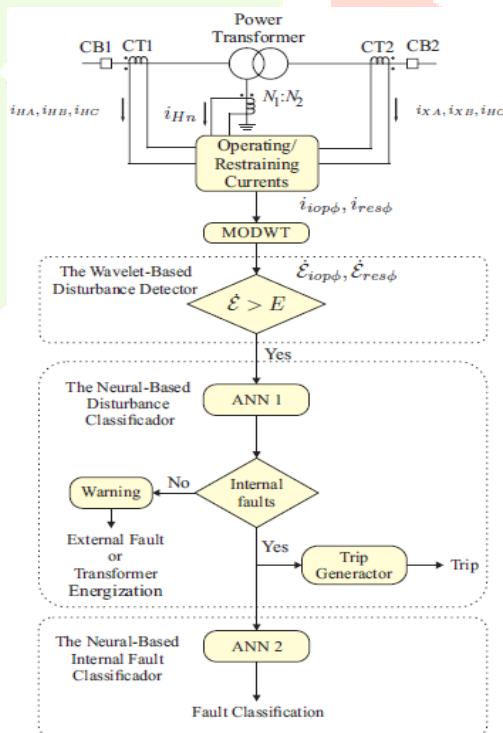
Power Transformer

CB1 CT1

CT2 CB2

$i_{HA}, i_{HB}, i_{HC}$

$i_{Hn}$

$N_1$:$N_2$

$i_{XA}, i_{XB}, i_{XC}$

Operating/ Restraining Currents

$i_{iop\phi}, i_{res\phi}$

MODWT

The Wavelet-Based Disturbance Detector

$\dot{\mathcal{E}}_{iop\phi}, \dot{\mathcal{E}}_{res\phi}$

$\mathcal{E} > E$

Yes

The Neural-Based Disturbance Classificador

ANN 1

Internal faults

No

Warning

External Fault or Transformer Energization

Yes

Trip Generactor

Trip

The Neural-Based Internal Fault Classificador

ANN 2

Fault Classification